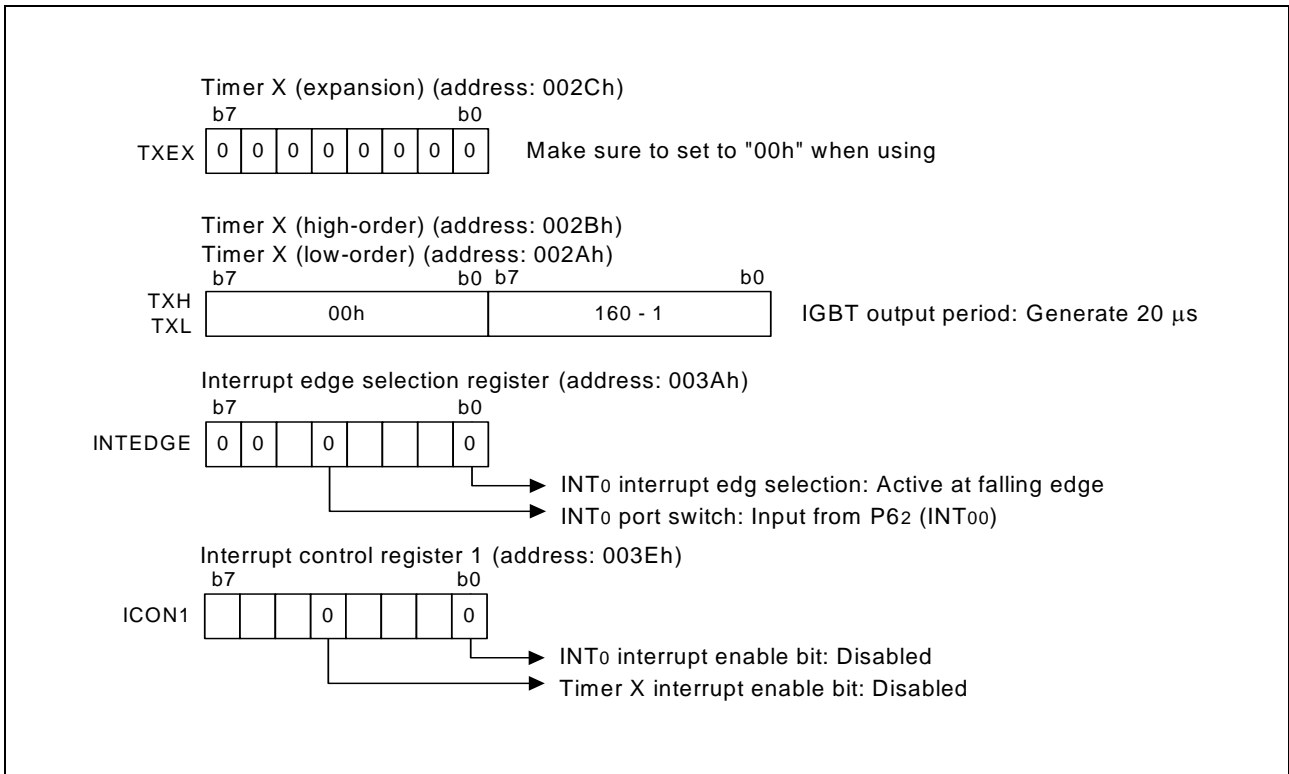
Timer X (expansion) (address: 002Ch)
b7 b0
TXEX

| 0 | 0 | 0 | 0 | 0 | 0 | 0 | 0 |
|---|---|---|---|---|---|---|---|

Make sure to set to "00h" when using

Timer X (high-order) (address: 002Bh)
Timer X (low-order) (address: 002Ah)
b7 b0 b7 b0
TXH
TXL

| 00h | 160 - 1 |
|---|---|

IGBT output period: Generate 20 μs

Interrupt edge selection register (address: 003Ah)
b7 b0
INTEDGE

| 0 | 0 |  | 0 |  |  |  | 0 |
|---|---|---|---|---|---|---|---|

INT$_0$ interrupt edg selection: Active at falling edge
INT$_0$ port switch: Input from P6$_2$ (INT$_{00}$)

Interrupt control register 1 (address: 003Eh)
b7 b0
ICON1

|  |  |  | 0 |  |  |  | 0 |
|---|---|---|---|---|---|---|---|

INT$_0$ interrupt enable bit: Disabled
Timer X interrupt enable bit: Disabled